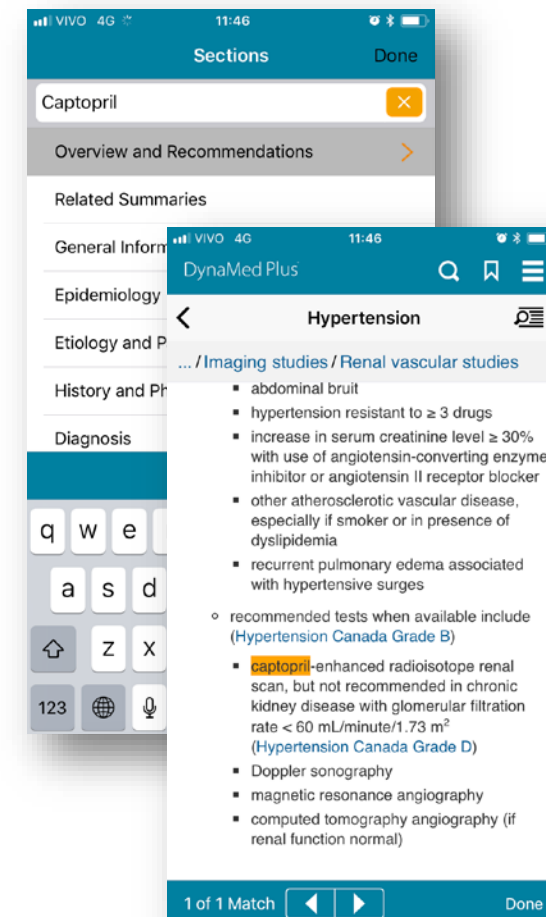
VIVO 4G 11:46

Sections Done

Captopril

Overview and Recommendations

Related Summaries

General Inform

Epidemiology

Etiology and P

History and Ph

Diagnosis

q w e

a s d

z x

123

VIVO 4G 11:46

DynaMed Plus

Hypertension

... / Imaging studies / Renal vascular studies

- abdominal bruit
- hypertension resistant to ≥ 3 drugs
- increase in serum creatinine level ≥ 30% with use of angiotensin-converting enzyme inhibitor or angiotensin II receptor blocker
- other atherosclerotic vascular disease, especially if smoker or in presence of dyslipidemia
- recurrent pulmonary edema associated with hypertensive surges

- recommended tests when available include (Hypertension Canada Grade B)
  - captopril-enhanced radioisotope renal scan, but not recommended in chronic kidney disease with glomerular filtration rate < 60 mL/minute/1.73 $m^2$ (Hypertension Canada Grade D)
  - Doppler sonography
  - magnetic resonance angiography
  - computed tomography angiography (if renal function normal)

1 of 1 Match Done